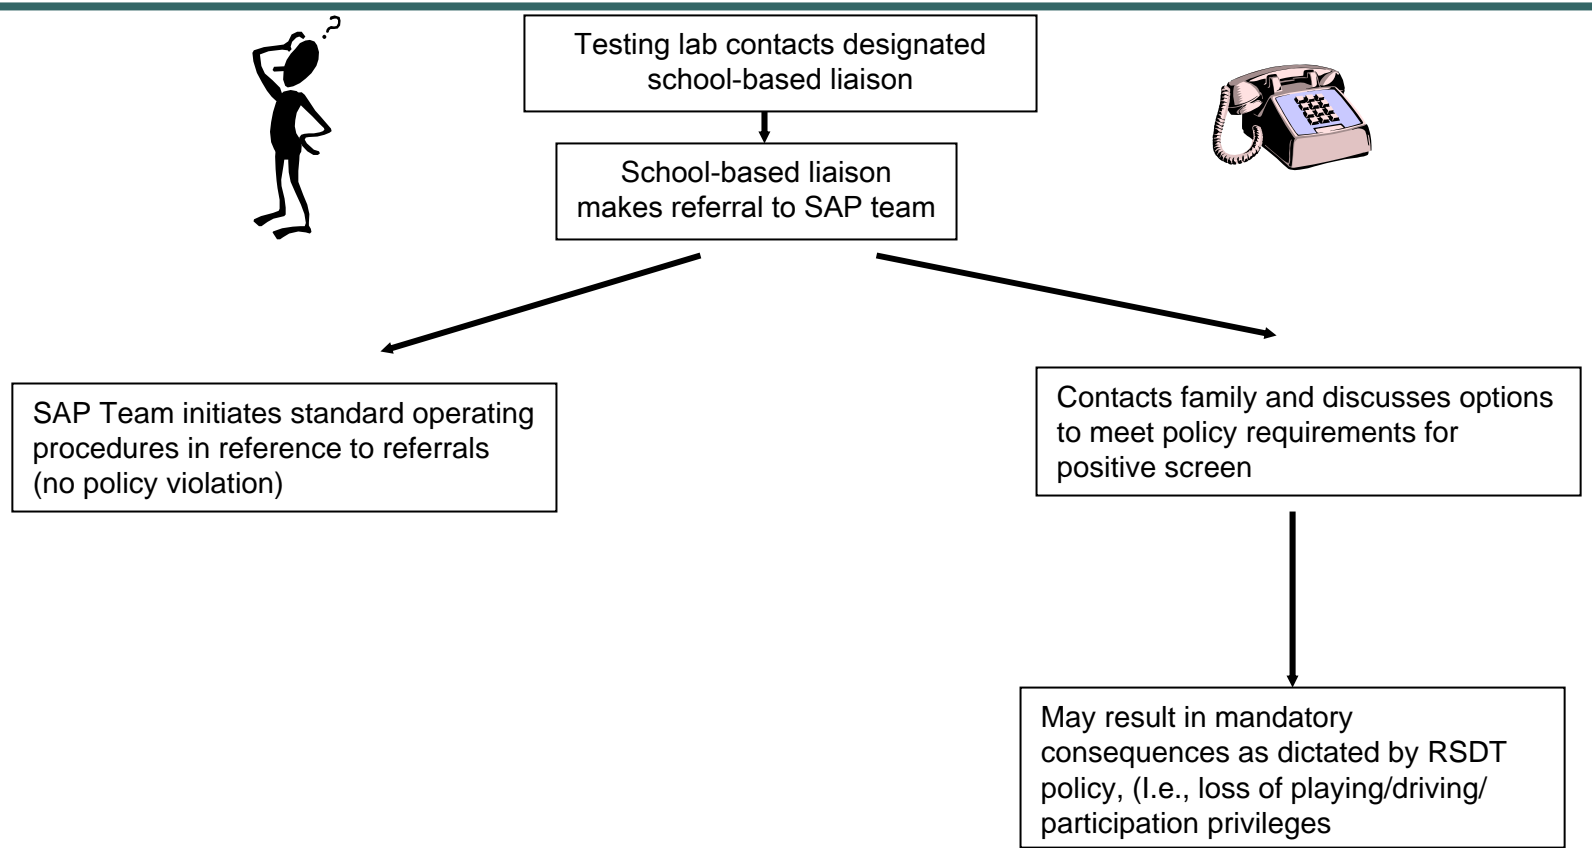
Testing lab contacts designated school-based liaison

School-based liaison makes referral to SAP team

SAP Team initiates standard operating procedures in reference to referrals (no policy violation)

Contacts family and discusses options to meet policy requirements for positive screen

May result in mandatory consequences as dictated by RSDT policy, (I.e., loss of playing/driving/ participation privileges